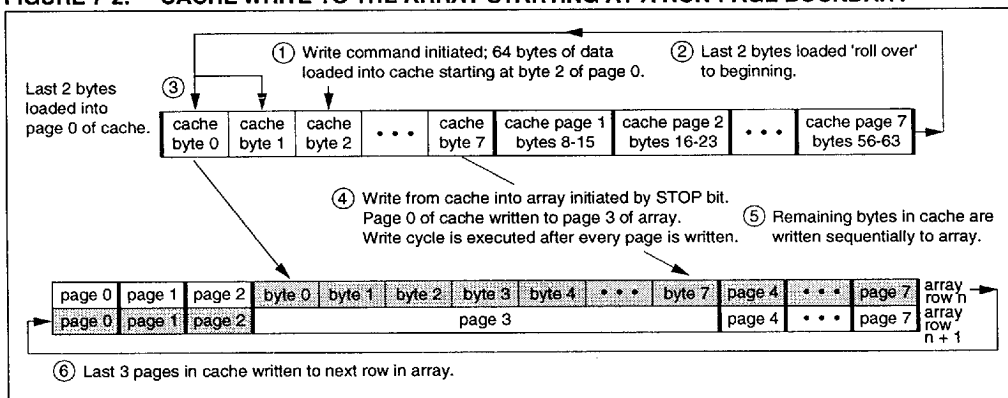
FIGURE 7-2: CACHE WRITE TO THE ARRAY STARTING AT A NON-PAGE BOUNDARY

① Write command initiated; 64 bytes of data loaded into cache starting at byte 2 of page 0.

② Last 2 bytes loaded 'roll over' to beginning.

③ Last 2 bytes loaded into page 0 of cache.

| cache byte 0 | cache byte 1 | cache byte 2 | • • • | cache byte 7 | cache page 1 bytes 8-15 | cache page 2 bytes 16-23 | • • • | cache page 7 bytes 56-63 |
|---|---|---|---|---|---|---|---|---|

④ Write from cache into array initiated by STOP bit. Page 0 of cache written to page 3 of array. Write cycle is executed after every page is written.

⑤ Remaining bytes in cache are written sequentially to array.

| page 0 | page 1 | page 2 | byte 0 | byte 1 | byte 2 | byte 3 | byte 4 | • • • | byte 7 | page 4 | • • • | page 7 | array row n |
|---|---|---|---|---|---|---|---|---|---|---|---|---|---|
| page 0 | page 1 | page 2 | page 3 | | | | | | | page 4 | • • • | page 7 | array row n + 1 |

⑥ Last 3 pages in cache written to next row in array.